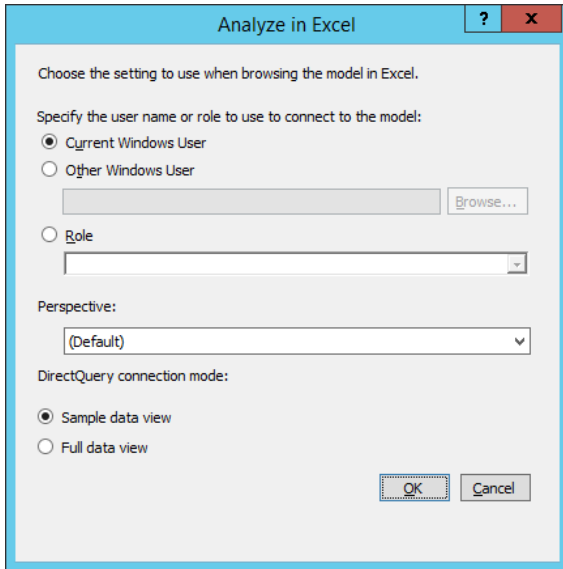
Analyze in Excel

?

x

Choose the setting to use when browsing the model in Excel.

Specify the user name or role to use to connect to the model:

Current Windows User

Other Windows User

Browse...

Role

Perspective:

(Default)

DirectQuery connection mode:

Sample data view

Full data view

OK

Cancel